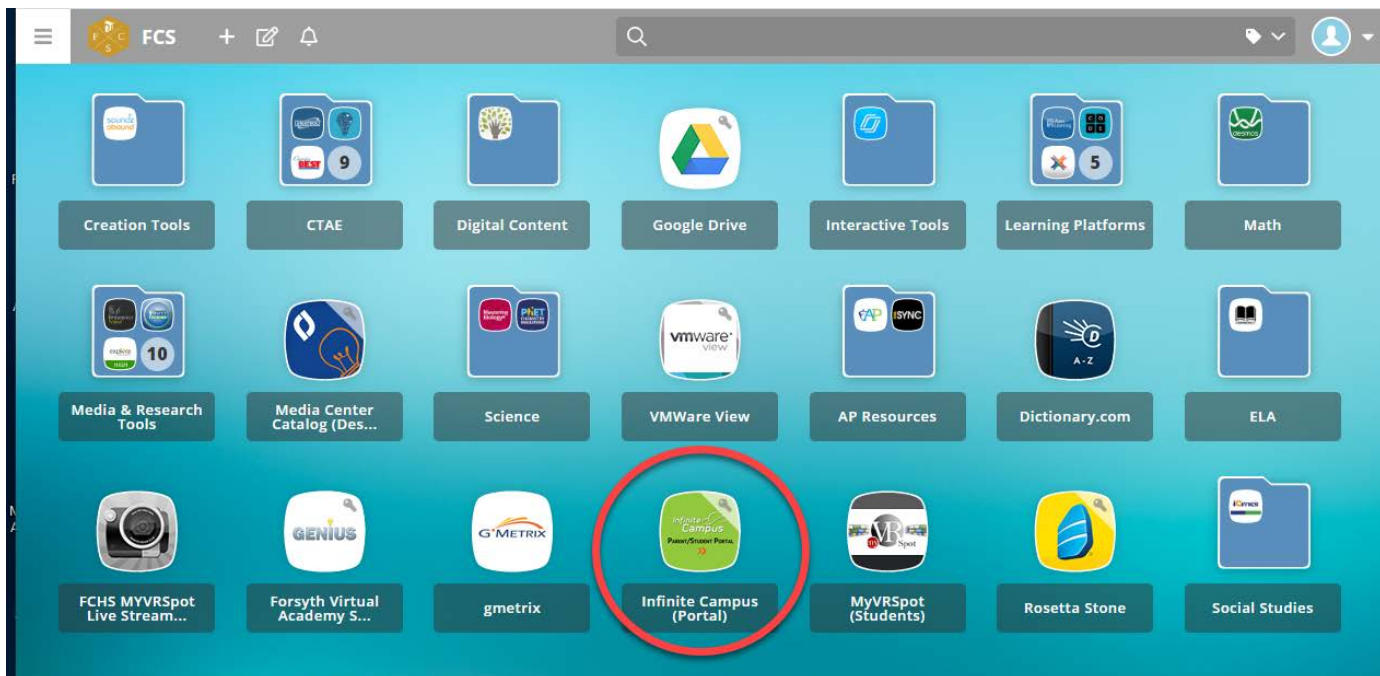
FCS

Creation Tools

9

CTAE

Digital Content

Google Drive

Interactive Tools

5

Learning Platforms

desmos

Math

10

Media & Research Tools

Media Center Catalog (Des...

Science

vmware view

VMWare View

AP SYNC

AP Resources

A-Z

Dictionary.com

ELA

FCHS MYVRSpot Live Stream...

GENIUS

Forsyth Virtual Academy S...

G'METRIX

gmetrix

Infinite Campus PARENT/STUDENT PORTAL

Infinite Campus (Portal)

MyVRSpot (Students)

Rosetta Stone

Social Studies